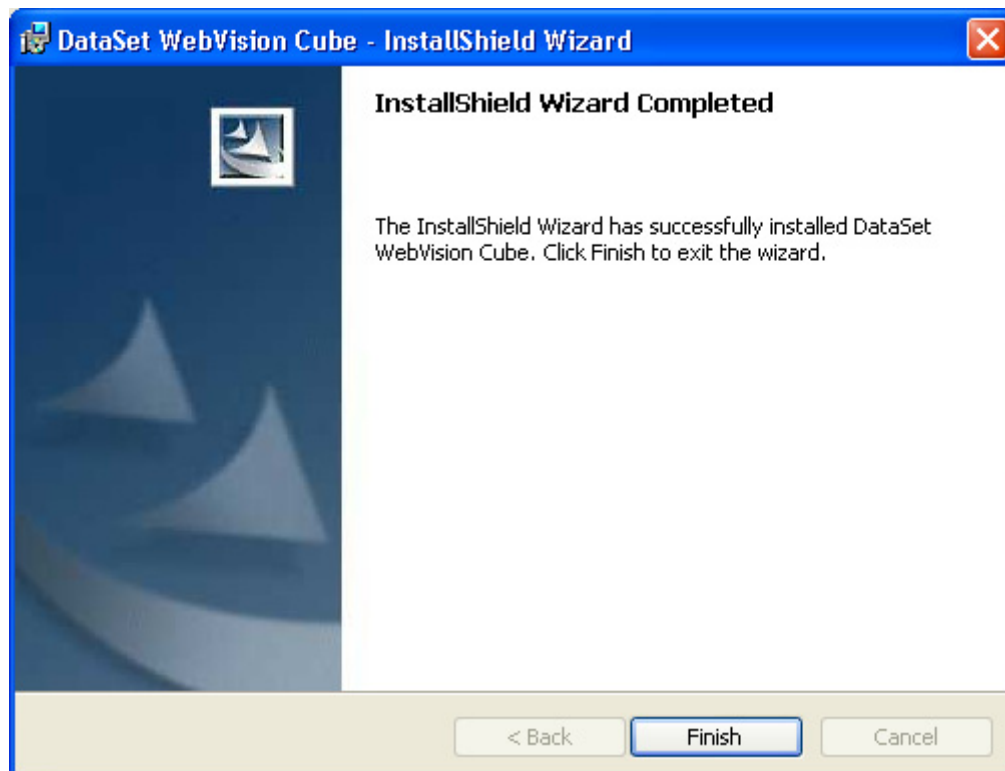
DataSet WebVision Cube - InstallShield Wizard

InstallShield Wizard Completed

The InstallShield Wizard has successfully installed DataSet WebVision Cube. Click Finish to exit the wizard.

< Back
Finish
Cancel